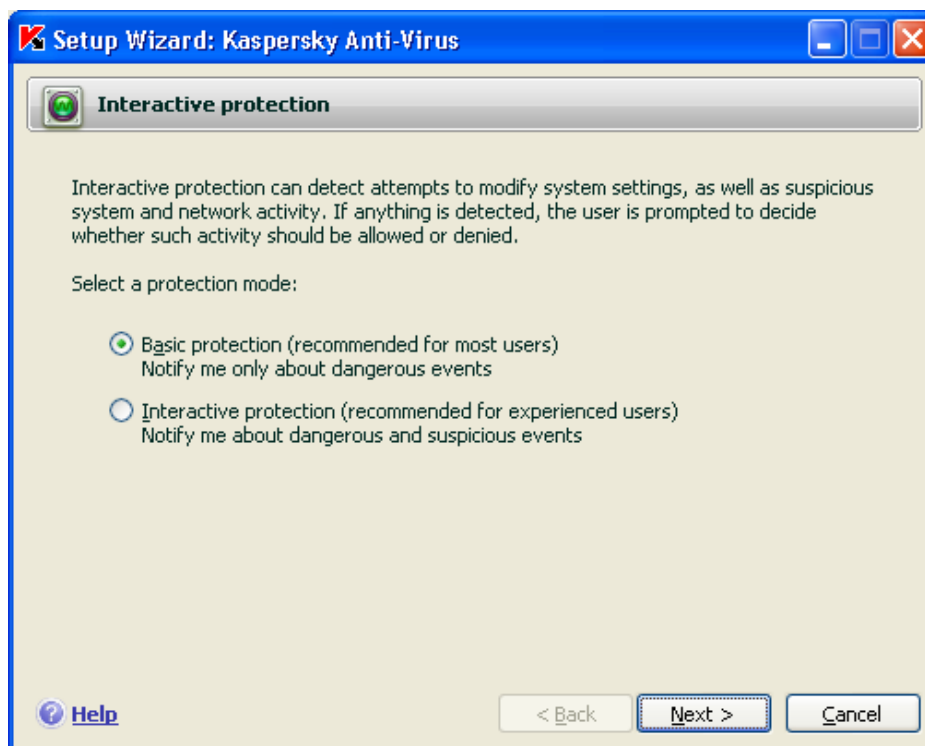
Setup Wizard: Kaspersky Anti-Virus

Interactive protection

Interactive protection can detect attempts to modify system settings, as well as suspicious system and network activity. If anything is detected, the user is prompted to decide whether such activity should be allowed or denied.

Select a protection mode:

Basic protection (recommended for most users)
Notify me only about dangerous events

Interactive protection (recommended for experienced users)
Notify me about dangerous and suspicious events

Help

< Back

Next >

Cancel